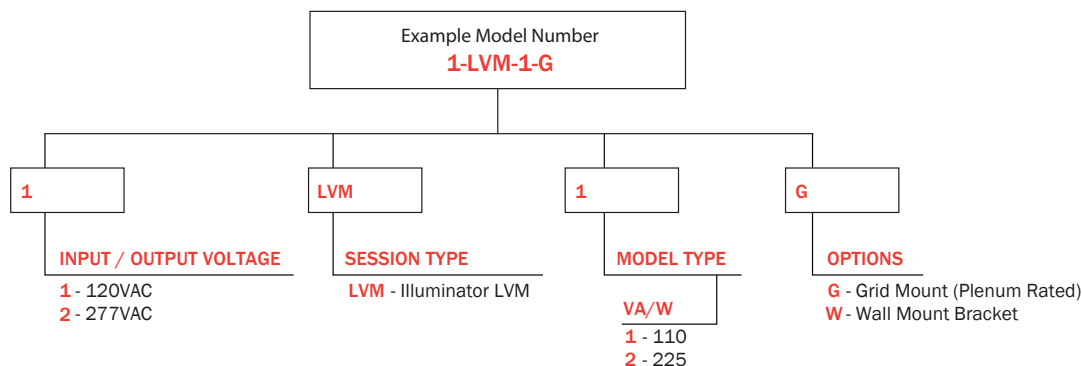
Example Model Number
1-LVM-1-G

1
INPUT / OUTPUT VOLTAGE
1 - 120VAC
2 - 277VAC

LVM
SESSION TYPE
LVM - Illuminator LVM

1
MODEL TYPE
VA/W
1 - 110
2 - 225

G
OPTIONS
G - Grid Mount (Plenum Rated)
W - Wall Mount Bracket